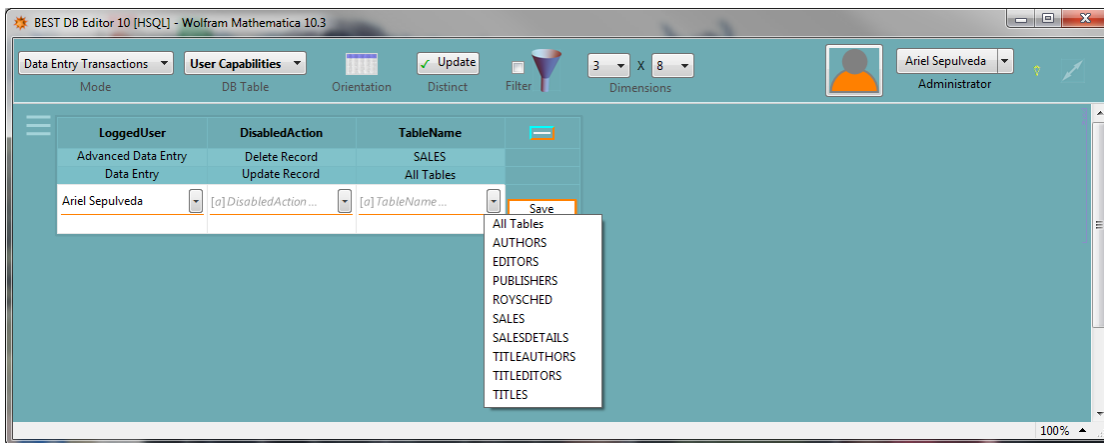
BEST DB Editor 10 [HSQL] - Wolfram Mathematica 10.3

Data Entry Transactions
Mode
User Capabilities
DB Table
Orientation
✓ Update
Distinct
Filter
3 X 8
Dimensions
Ariel Sepulveda
Administrator

| LoggedUser | DisabledAction | TableName |
|---|---|---|
| Advanced Data Entry | Delete Record | SALES |
| Data Entry | Update Record | All Tables |
| Ariel Sepulveda | [a] DisabledAction ... | [a] TableName ... |

Save

All Tables
AUTHORS
EDITORS
PUBLISHERS
ROYSCHED
SALES
SALESDETAILS
TITLEAUTHORS
TITLEDITORS
TITLES

100%